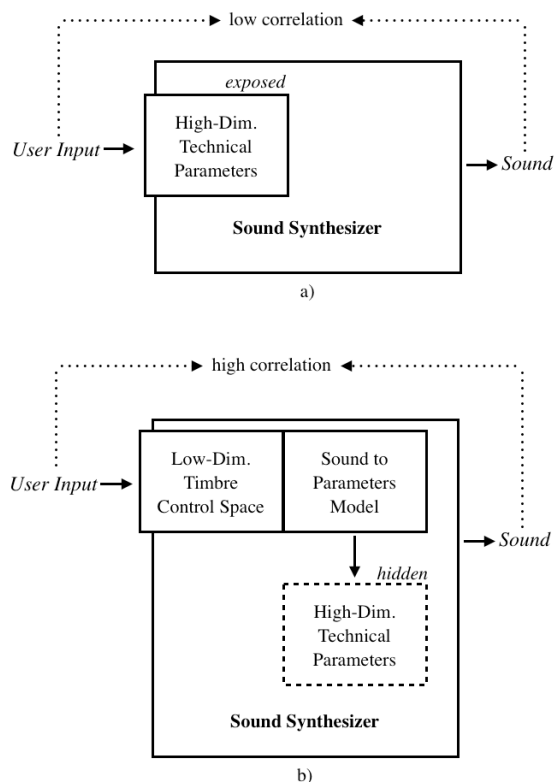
low correlation

exposed

High-Dim. Technical Parameters

User Input

Sound

Sound Synthesizer

a)

high correlation

Low-Dim. Timbre Control Space

Sound to Parameters Model

User Input

Sound

hidden

High-Dim. Technical Parameters

Sound Synthesizer

b)